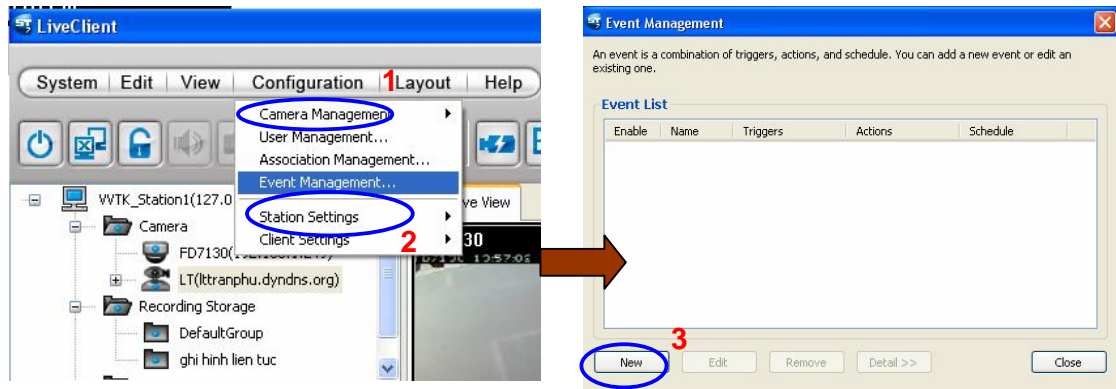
LiveClient

System | Edit | View | Configuration | Layout | Help

1

Camera Managemen
User Management...
Association Management...
Event Management...
Station Settings
Client Settings

2

VVTK_Station1(127.0
Camera
FD7130(
LT(lttranphu.dyndns.org)
Recording Storage
DefaultGroup
ghi hinh lien tuc

ve View
30

Event Management

An event is a combination of triggers, actions, and schedule. You can add a new event or edit an existing one.

Event List

| Enable | Name | Triggers | Actions | Schedule |
|---|---|---|---|---|

3

New | Edit | Remove | Detail >> | Close